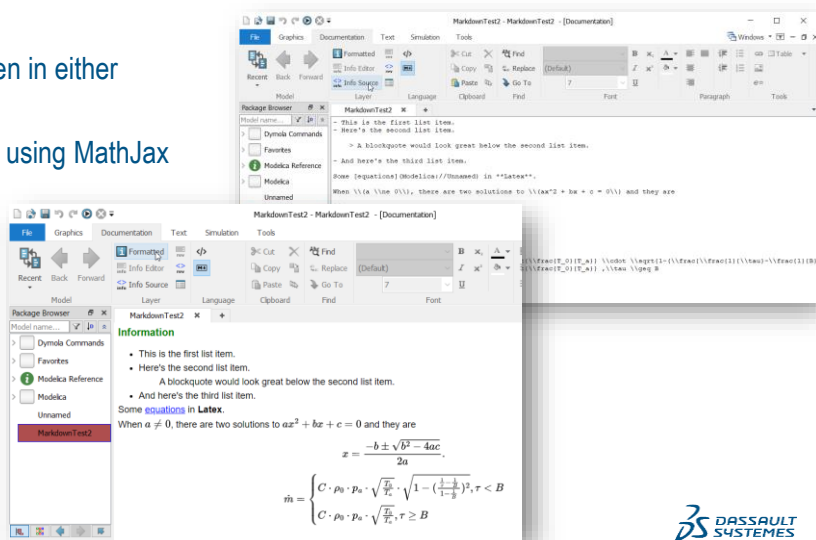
en in either

using MathJax

MarkdownTest2 - MarkdownTest2 - [Documentation]

File Graphics Documentation Text Simulation Tools

Windows

Recent Back Forward

Formatted

Info Editor

Info Source

Cut Copy Paste

Find Replace Go To

(Default)

7

Table

Model Layer Language Clipboard Find Font Paragraph Tools

Package Browser

Model name...

Dymola Commands

Favorites

Modelica Reference

Modelica

Unnamed

MarkdownTest2

- This is the first list item.
- Here's the second list item.

> A blockquote would look great below the second list item.

- And here's the third list item.

Some [equations](Modelica://Unnamed) in **Latex**.

When \\(a \\ne 0\\), there are two solutions to \\(ax^2 + bx + c = 0\\) and they are

\\frac{T_0}{T_a}} \\cdot \\sqrt{1-(\\frac{\\frac{1}{\\tau}}-\\frac{1}{B}
\\frac{T_0}{T_a}} ,\\tau \\geq B

MarkdownTest2 - MarkdownTest2 - [Documentation]

File Graphics Documentation Text Simulation Tools

Recent Back Forward

Formatted

Info Editor

Info Source

Cut Copy Paste

Find Replace Go To

(Default)

7

Model Layer Language Clipboard Find Font

Package Browser

Model name...

Dymola Commands

Favorites

Modelica Reference

Modelica

Unnamed

MarkdownTest2

MarkdownTest2

Information

- This is the first list item.
- Here's the second list item.

A blockquote would look great below the second list item.

- And here's the third list item.

Some equations in **Latex**.

When $a \neq 0$, there are two solutions to $ax^2 + bx + c = 0$ and they are

$x = \frac{-b \pm \sqrt{b^2 - 4ac}}{2a}.$

$\dot{m} = \begin{cases} C \cdot \rho_0 \cdot p_a \cdot \sqrt{\frac{T_0}{T_a}} \cdot \sqrt{1 - (\frac{\frac{1}{\tau} - \frac{1}{B}}{1 - \frac{1}{B}})^2}, \tau < B \\ C \cdot \rho_0 \cdot p_a \cdot \sqrt{\frac{T_0}{T_a}}, \tau \geq B \end{cases}$

DASSAULT SYSTEMES